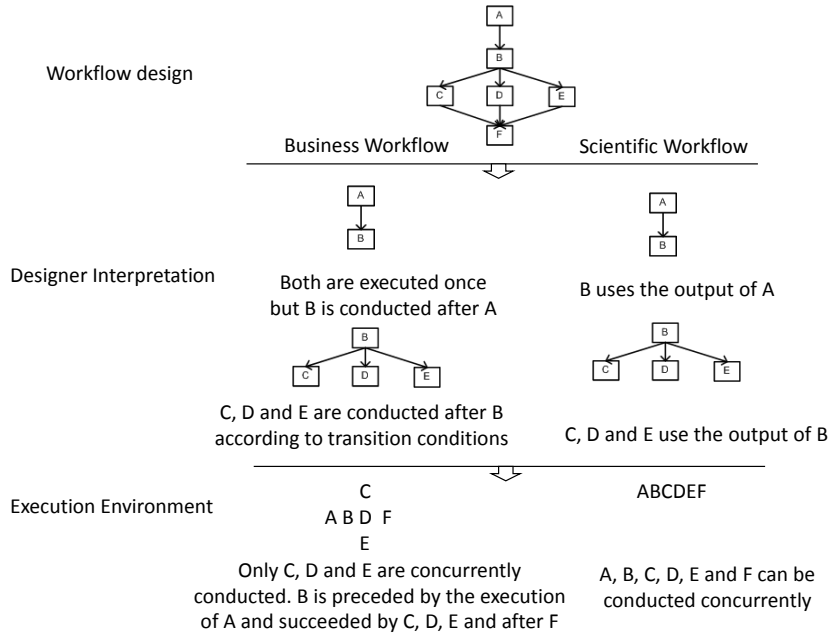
Workflow design

A
B
C D E
F

Business Workflow Scientific Workflow

A
B

A
B

Designer Interpretation

Both are executed once but B is conducted after A

B uses the output of A

B
C D E

B
C D E

C, D and E are conducted after B according to transition conditions

C, D and E use the output of B

Execution Environment

C
A B D F
E

ABCDEF

Only C, D and E are concurrently conducted. B is preceded by the execution of A and succeeded by C, D, E and after F

A, B, C, D, E and F can be conducted concurrently